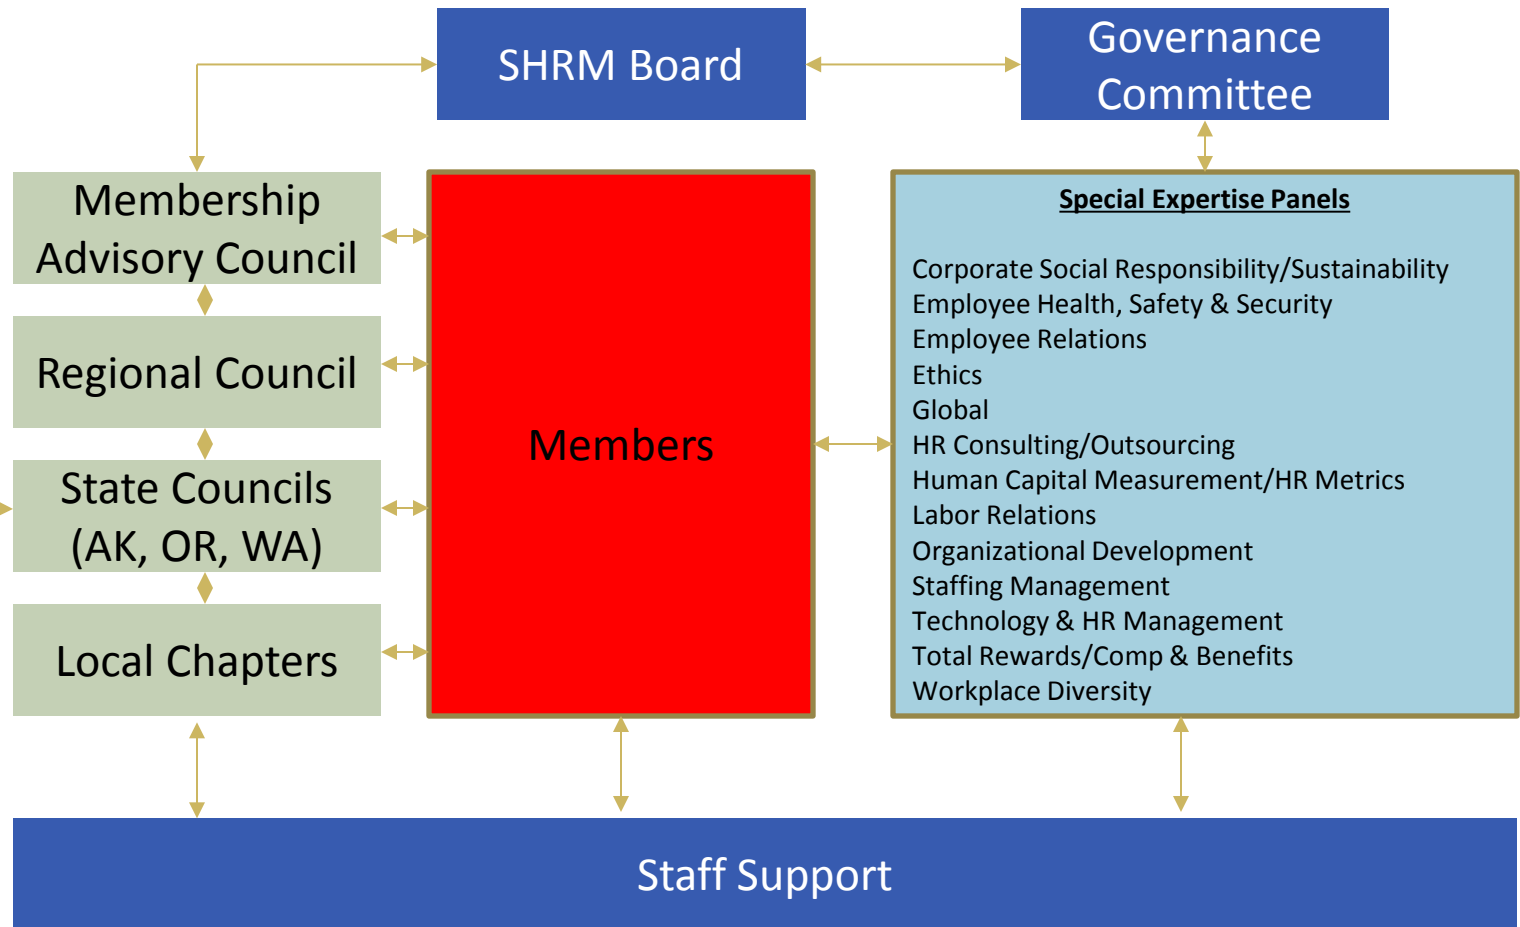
SHRM Board

Governance Committee

Membership Advisory Council

Regional Council

State Councils (AK, OR, WA)

Local Chapters

Members

Special Expertise Panels

Corporate Social Responsibility/Sustainability
Employee Health, Safety & Security
Employee Relations
Ethics
Global
HR Consulting/Outsourcing
Human Capital Measurement/HR Metrics
Labor Relations
Organizational Development
Staffing Management
Technology & HR Management
Total Rewards/Comp & Benefits
Workplace Diversity

Staff Support